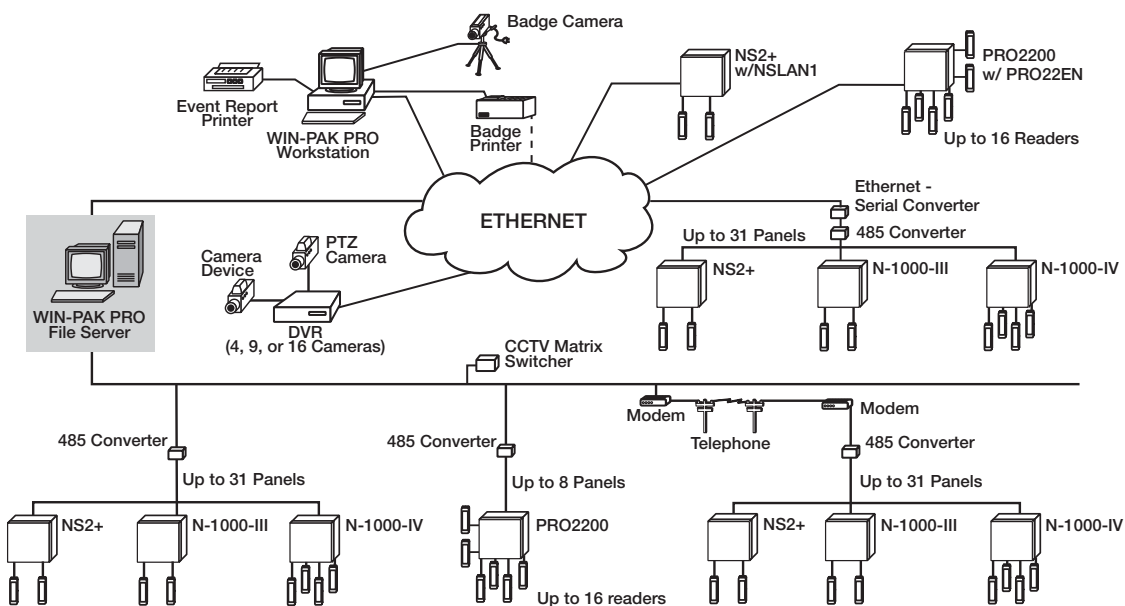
Badge Camera

Event Report Printer

WIN-PAK PRO Workstation

Badge Printer

NS2+ w/NSLAN1

PRO2200 w/ PRO22EN

Up to 16 Readers

ETHERNET

Ethernet - Serial Converter

485 Converter

Up to 31 Panels

NS2+

N-1000-III

N-1000-IV

WIN-PAK PRO File Server

Camera Device

PTZ Camera

DVR (4, 9, or 16 Cameras)

CCTV Matrix Switcher

Modem

Telephone

Modem

485 Converter

Up to 31 Panels

NS2+

N-1000-III

N-1000-IV

485 Converter

Up to 8 Panels

PRO2200

Up to 16 readers

485 Converter

Up to 31 Panels

NS2+

N-1000-III

N-1000-IV